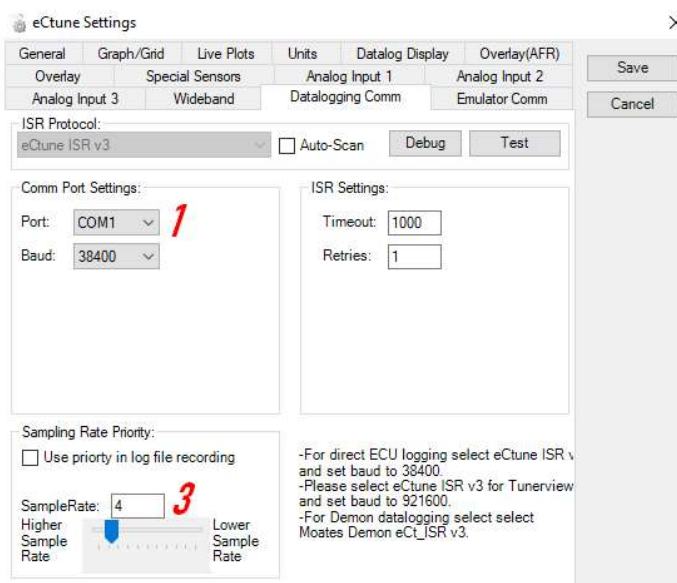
eCtune Settings

General | Graph/Grid | Live Plots | Units | Datalog Display | Overlay(AFR)
Overlay | Special Sensors | Analog Input 1 | Analog Input 2
Analog Input 3 | Wideband | Datalogging Comm | Emulator Comm

Save
Cancel

ISR Protocol:
eCtune ISR v3
Auto-Scan
Debug
Test

Comm Port Settings:
Port: COM1
1
Baud: 38400

ISR Settings:
Timeout: 1000
Retries: 1

Sampling Rate Priority:
Use priorty in log file recording

SampleRate: 4
3
Higher Sample Rate
Lower Sample Rate

-For direct ECU logging select eCtune ISR v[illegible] and set baud to 38400.
-Please select eCtune ISR v3 for Tunerview and set baud to 921600.
-For Demon datalogging select select Moates Demon eCt_ISR v3.